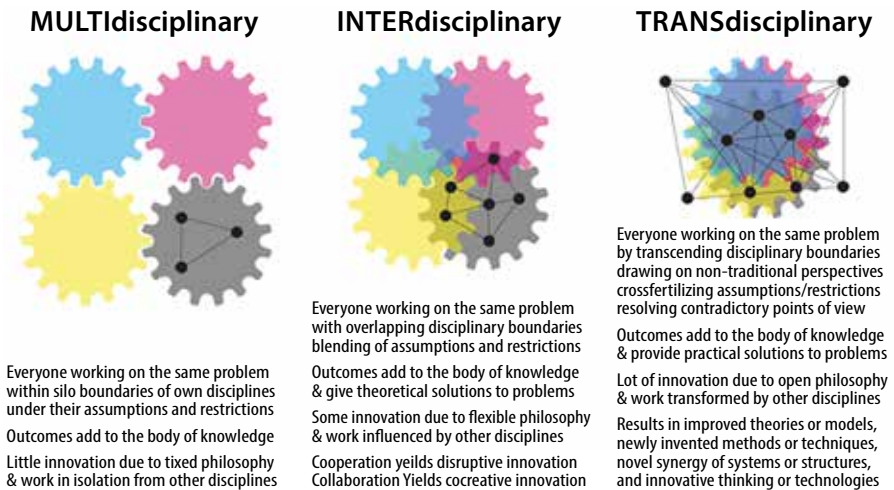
MULTIdisciplinary

Everyone working on the same problem within silo boundaries of own disciplines under their assumptions and restrictions

Outcomes add to the body of knowledge

Little innovation due to tixed philosophy & work in isolation from other disciplines

INTERdisciplinary

Everyone working on the same problem with overlapping disciplinary boundaries blending of assumptions and restrictions

Outcomes add to the body of knowledge & give theoretical solutions to problems

Some innovation due to flexible philosophy & work influenced by other disciplines

Cooperation yeilds disruptive innovation Collaboration Yields cocreative innovation

TRANSdisciplinary

Everyone working on the same problem by transcending disciplinary boundaries drawing on non-traditional perspectives crossfertilizing assumptions/restrictions resolving contradictory points of view

Outcomes add to the body of knowledge & provide practical solutions to problems

Lot of innovation due to open philosophy & work transformed by other disciplines

Results in improved theories or models, newly invented methods or techniques, novel synergy of systems or structures, and innovative thinking or technologies